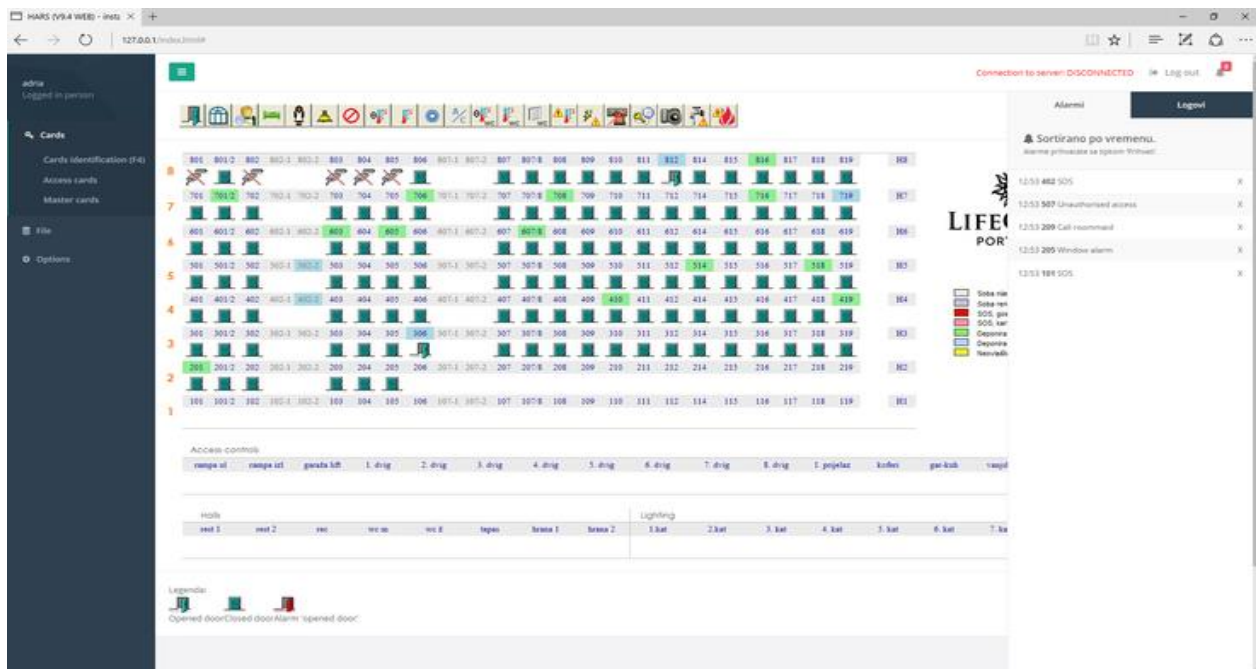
HARS (V9.4 WEB) - insts ×
127.0.0.1/index.html#

adria
Logged in person

Cards
Cards identification (F4)
Access cards
Master cards
File
Options

Connection to server: DISCONNECTED Log out

Alarmi
Logovi

Sortirano po vremenu.
Alarme prihvaćate sa tipkom 'Prihvati'

12:53 402 SOS
12:53 507 Unauthorised access
12:53 209 Call roommaid
12:53 205 Window alarm
12:53 101 SOS

LIFE(
POR

Soba nie
Soba ren
SOS, gos
SOS, sar
Deponira
Deponira
Neovlašt

801 801/2 802 802/1 802/2 803 804 805 806 807/1 807/2 807 807/8 808 809 810 811 812 814 815 816 817 818 819 H8
8
701 701/2 702 702/1 702/2 703 704 705 706 707/1 707/2 707 707/8 708 709 710 711 712 714 715 716 717 718 719 H7
7
601 601/2 602 602/1 602/2 603 604 605 606 607/1 607/2 607 607/8 608 609 610 611 612 614 615 616 617 618 619 H6
6
501 501/2 502 502/1 502/2 503 504 505 506 507/1 507/2 507 507/8 508 509 510 511 512 514 515 516 517 518 519 H5
5
401 401/2 402 402/1 402/2 403 404 405 406 407/1 407/2 407 407/8 408 409 410 411 412 414 415 416 417 418 419 H4
4
301 301/2 302 302/1 302/2 303 304 305 306 307/1 307/2 307 307/8 308 309 310 311 312 314 315 316 317 318 319 H3
3
201 201/2 202 202/1 202/2 203 204 205 206 207/1 207/2 207 207/8 208 209 210 211 212 214 215 216 217 218 219 H2
2
101 101/2 102 102/1 102/2 103 104 105 106 107/1 107/2 107 107/8 108 109 110 111 112 114 115 116 117 118 119 H1
1

Access controls
rampa ul | rampa izl | garaža lift | 1. drig | 2. drig | 3. drig | 4. drig | 5. drig | 6. drig | 7. drig | 8. drig | 1. pojelaz | kofer | gar-kub | vanjd

Holls
vest 1 | vest 2 | rec | wc m | wc ž | tepas | brana 1 | brana 2

Lighting
1.kat | 2.kat | 3. kat | 4. kat | 5. kat | 6. kat | 7. ka

Legenda:
Opened doorClosed doorAlarm 'opened door'